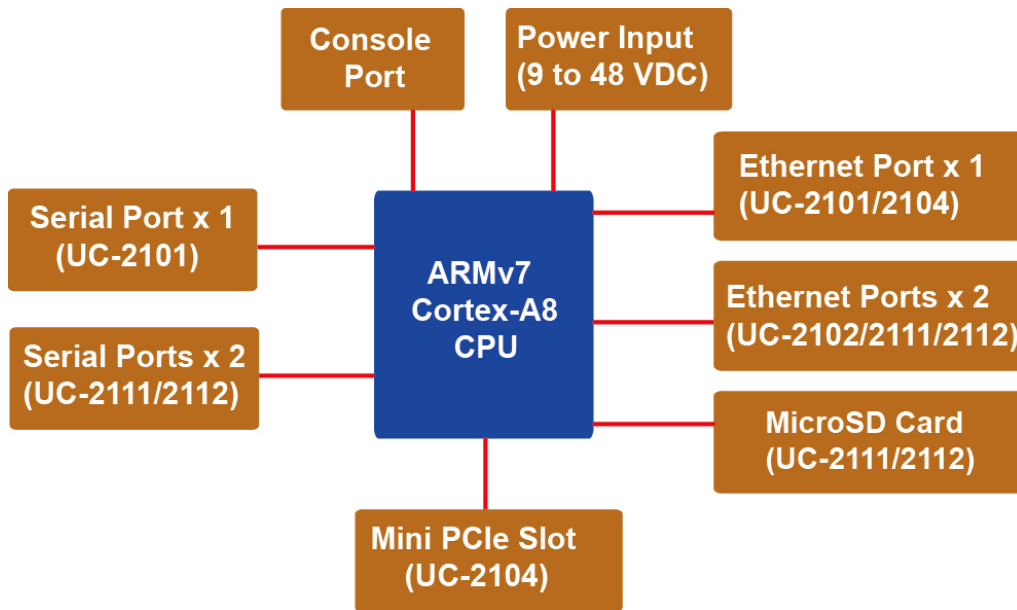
Console Port

Power Input (9 to 48 VDC)

Ethernet Port x 1 (UC-2101/2104)

Serial Port x 1 (UC-2101)

ARMv7 Cortex-A8 CPU

Ethernet Ports x 2 (UC-2102/2111/2112)

Serial Ports x 2 (UC-2111/2112)

MicroSD Card (UC-2111/2112)

Mini PCIe Slot (UC-2104)